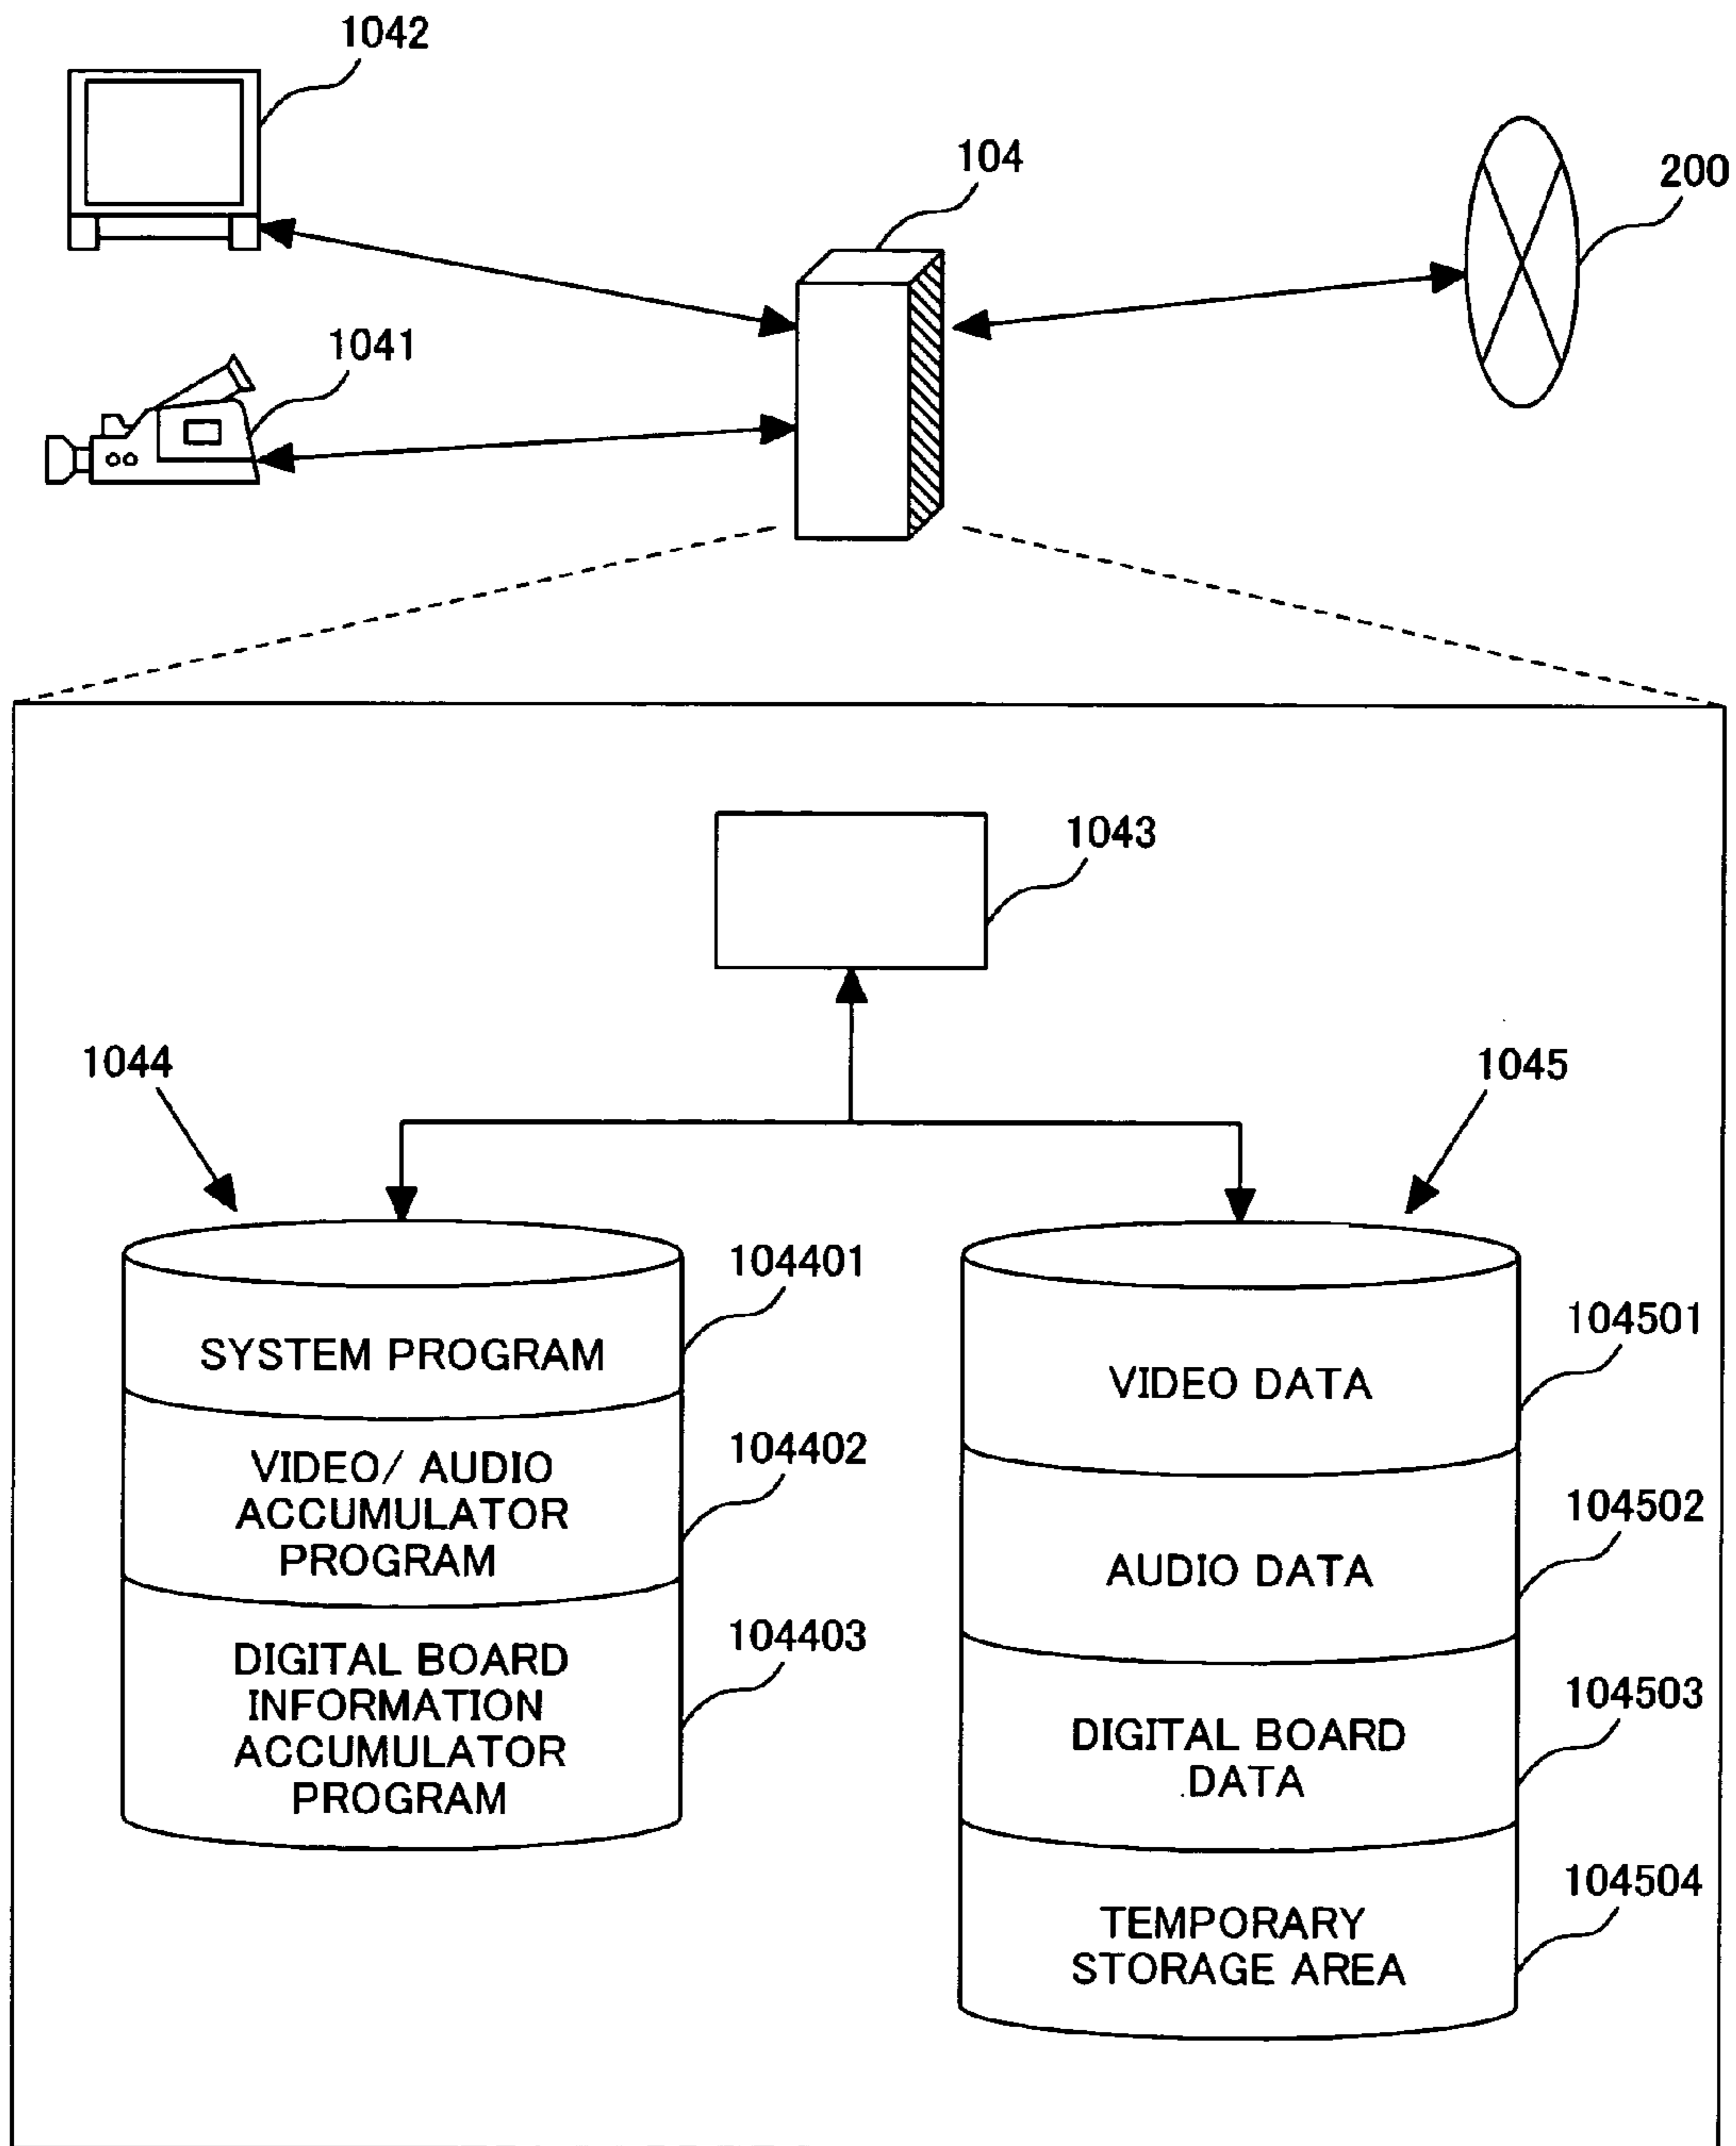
1042

104

200

1041

1043

1044

1045

104401

SYSTEM PROGRAM

104402

VIDEO/ AUDIO ACCUMULATOR PROGRAM

104403

DIGITAL BOARD INFORMATION ACCUMULATOR PROGRAM

104501

VIDEO DATA

104502

AUDIO DATA

104503

DIGITAL BOARD DATA

104504

TEMPORARY STORAGE AREA